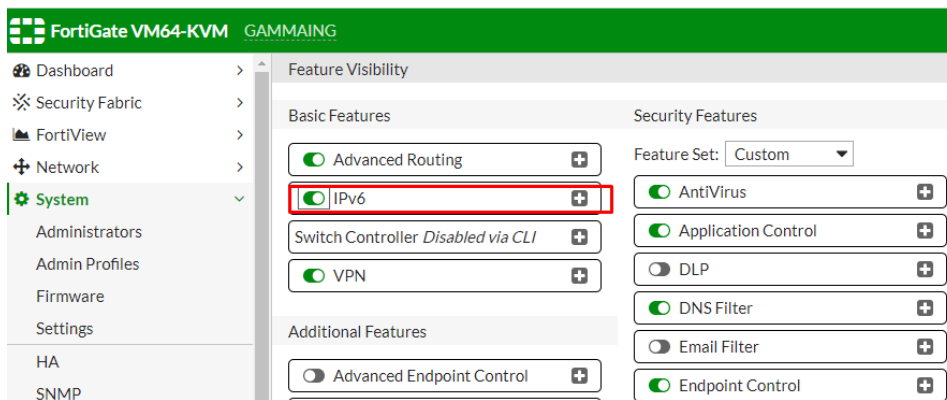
FortiGate VM64-KVM GAMMAING

Dashboard
Security Fabric
FortiView
Network
System
Administrators
Admin Profiles
Firmware
Settings
HA
SNMP

Feature Visibility

Basic Features
Advanced Routing
IPv6
Switch Controller *Disabled via CLI*
VPN

Additional Features
Advanced Endpoint Control

Security Features
Feature Set: Custom
AntiVirus
Application Control
DLP
DNS Filter
Email Filter
Endpoint Control